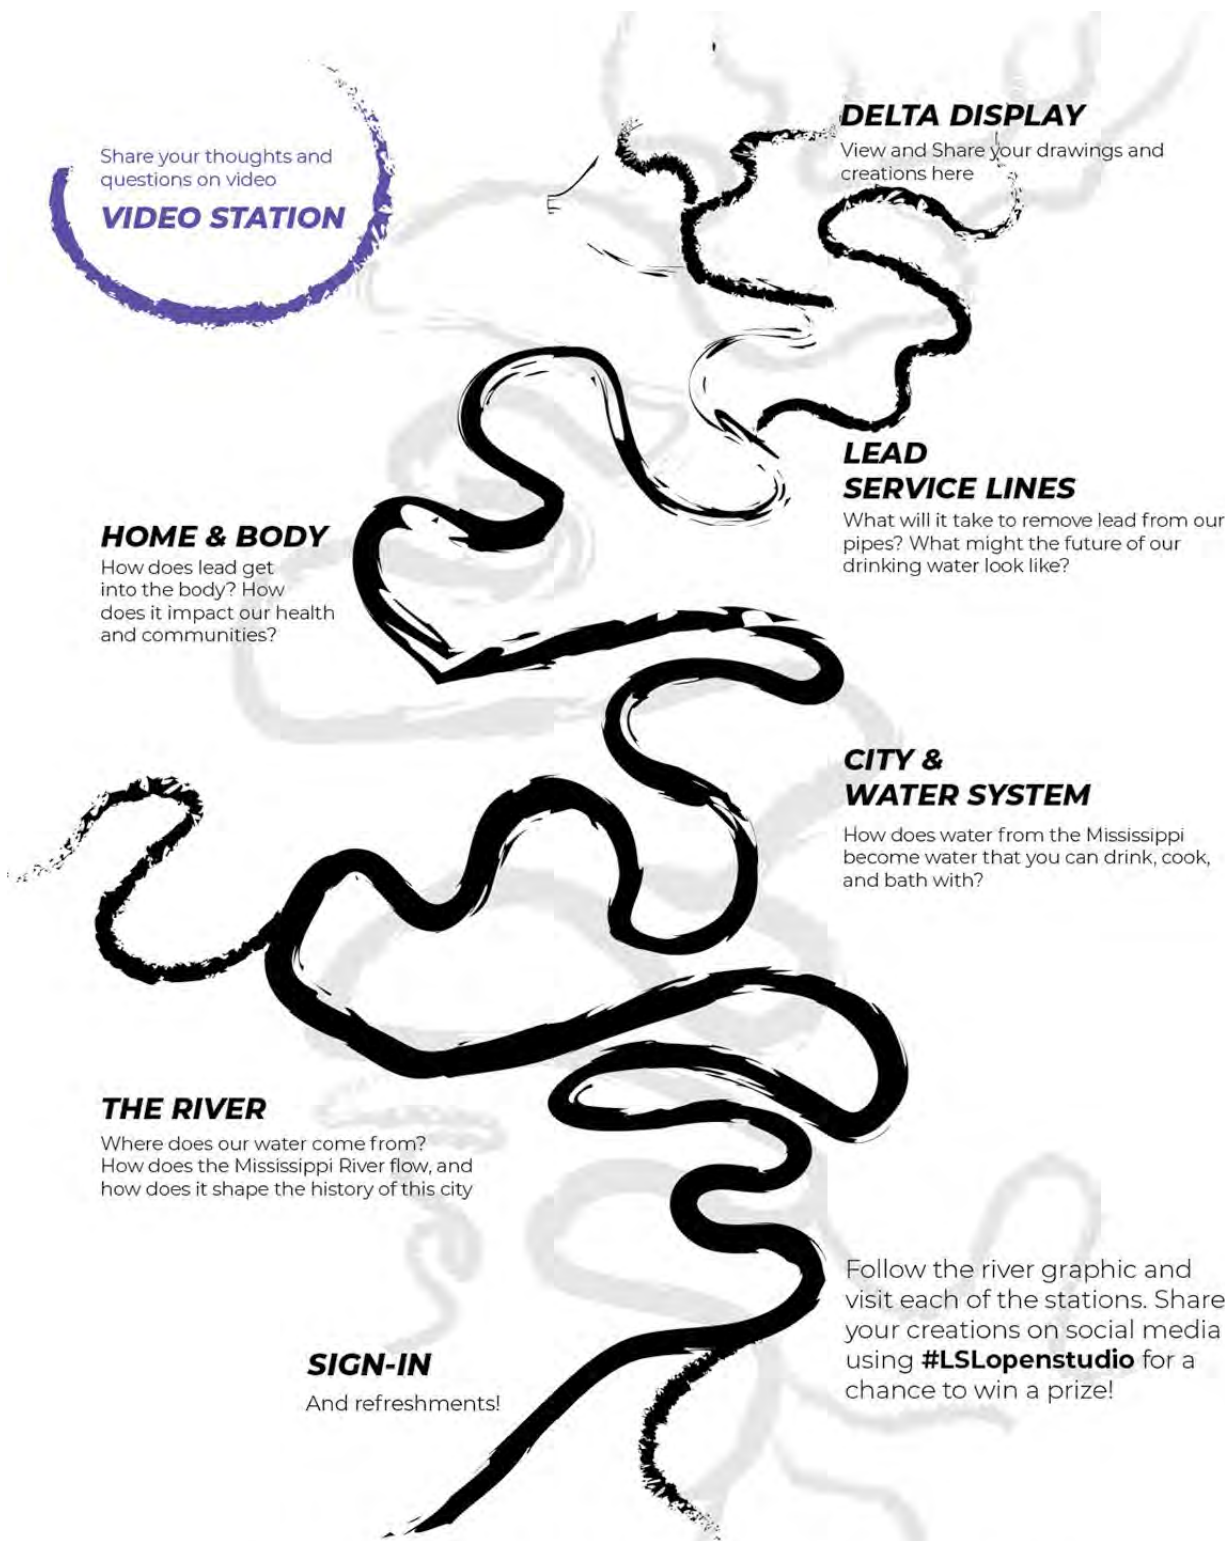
Share your thoughts and questions on video

VIDEO STATION

DELTA DISPLAY

View and Share your drawings and creations here

LEAD SERVICE LINES

What will it take to remove lead from our pipes? What might the future of our drinking water look like?

HOME & BODY

How does lead get into the body? How does it impact our health and communities?

CITY & WATER SYSTEM

How does water from the Mississippi become water that you can drink, cook, and bath with?

THE RIVER

Where does our water come from? How does the Mississippi River flow, and how does it shape the history of this city

Follow the river graphic and visit each of the stations. Share your creations on social media using **#LSLopenstudio** for a chance to win a prize!

SIGN-IN

And refreshments!